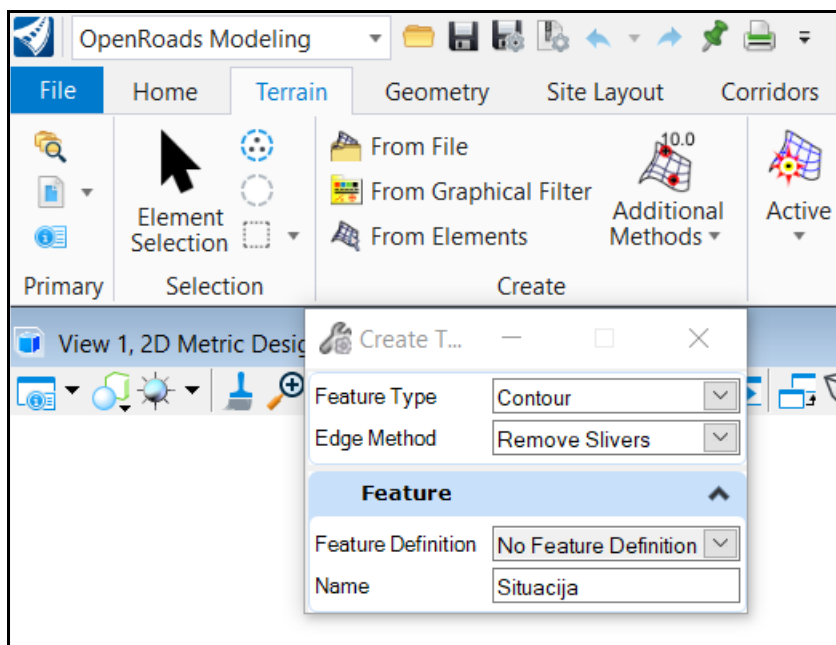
OpenRoads Modeling

File
Home
Terrain
Geometry
Site Layout
Corridors

Element Selection

From File
From Graphical Filter
From Elements

10.0
Additional Methods

Active

Primary
Selection
Create

View 1, 2D Metric Desig

Create T...

Feature Type
Contour
Edge Method
Remove Slivers

Feature

Feature Definition
No Feature Definition
Name
Situacija